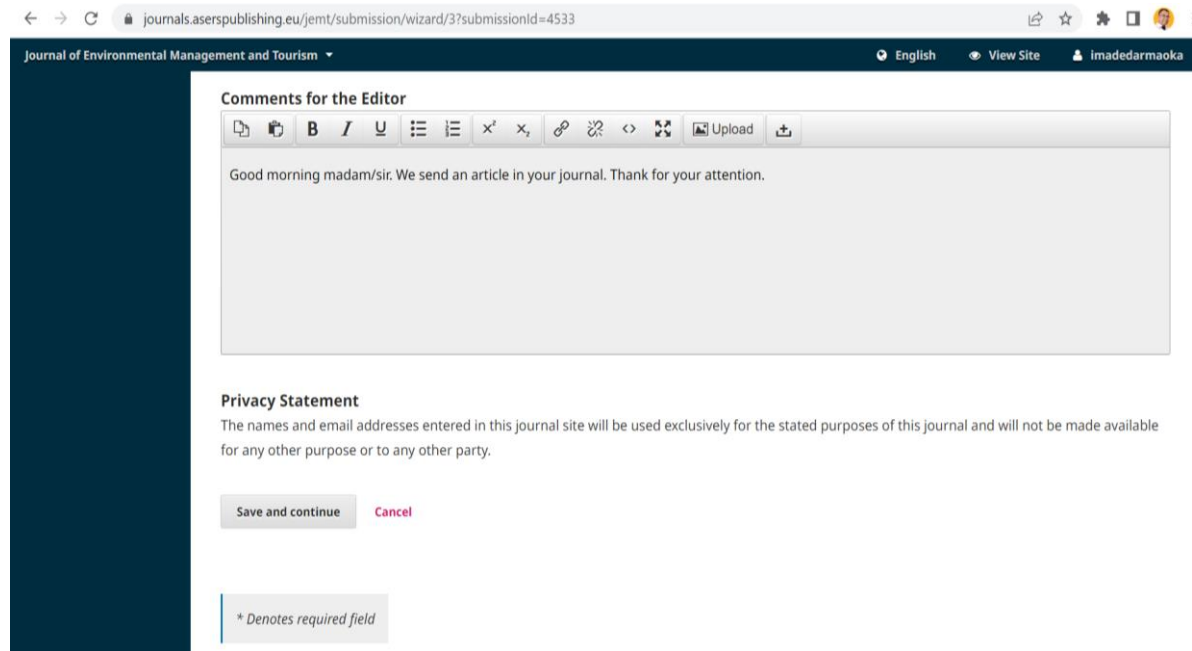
journals.aserspublishing.eu/jemt/submission/wizard/3?submissionId=4533

Journal of Environmental Management and Tourism ▾

English View Site imadedarmaoka

Comments for the Editor

B I U $x^2$ $x_2$ Upload

Good morning madam/sir. We send an article in your journal. Thank for your attention.

Privacy Statement

The names and email addresses entered in this journal site will be used exclusively for the stated purposes of this journal and will not be made available for any other purpose or to any other party.

Save and continue Cancel

* Denotes required field